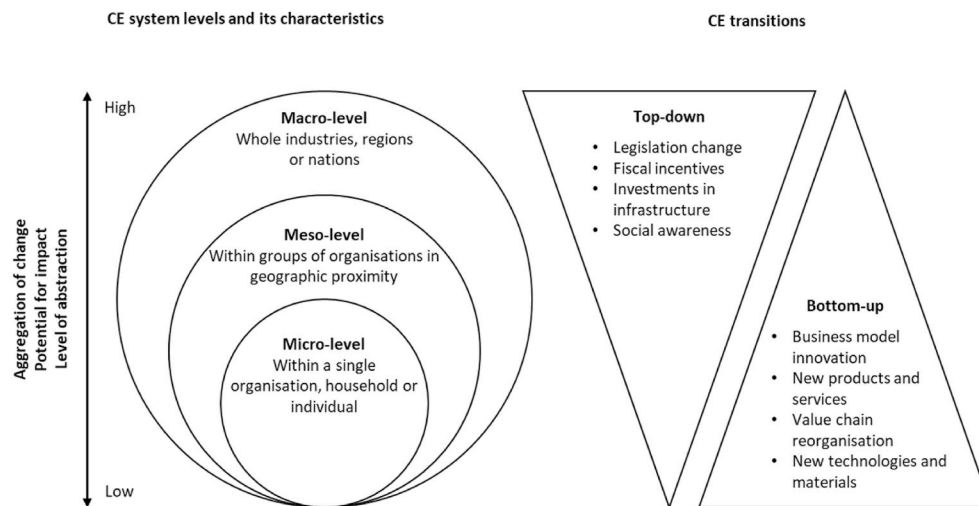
CE system levels and its characteristics

CE transitions

High

Low

Aggregation of change
Potential for impact
Level of abstraction

Macro-level
Whole industries, regions or nations

Meso-level
Within groups of organisations in geographic proximity

Micro-level
Within a single organisation, household or individual

Top-down
• Legislation change
• Fiscal incentives
• Investments in infrastructure
• Social awareness

Bottom-up
• Business model innovation
• New products and services
• Value chain reorganisation
• New technologies and materials